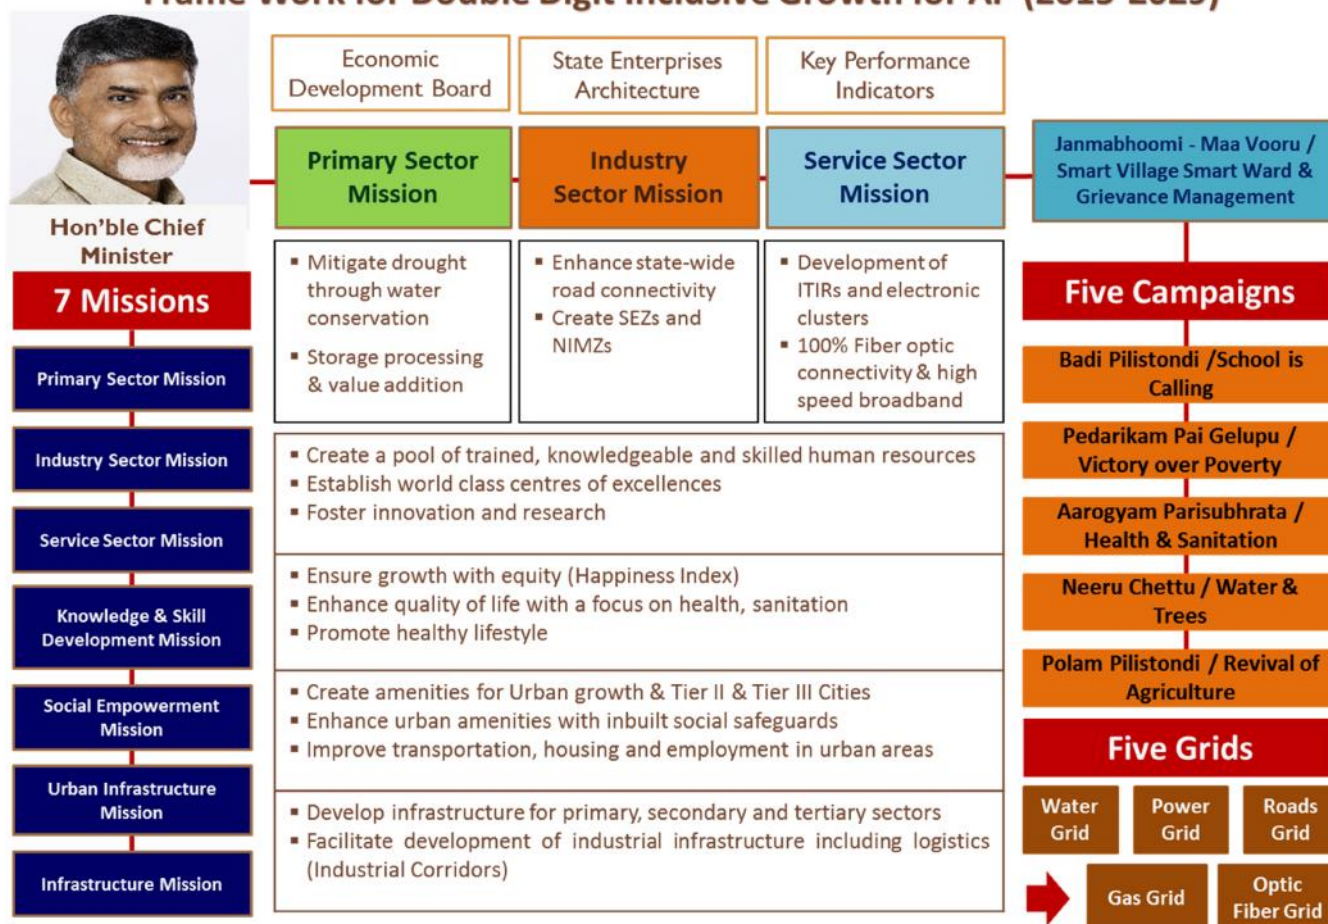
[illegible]

Hon'ble Chief Minister

7 Missions

Primary Sector Mission

Industry Sector Mission

Service Sector Mission

Knowledge & Skill Development Mission

Social Empowerment Mission

Urban Infrastructure Mission

Infrastructure Mission

Economic Development Board

State Enterprises Architecture

Key Performance Indicators

Primary Sector Mission

Industry Sector Mission

Service Sector Mission

▪ Mitigate drought through water conservation
▪ Storage processing & value addition

▪ Enhance state-wide road connectivity
▪ Create SEZs and NIMZs

▪ Development of ITIRs and electronic clusters
▪ 100% Fiber optic connectivity & high speed broadband

▪ Create a pool of trained, knowledgeable and skilled human resources
▪ Establish world class centres of excellences
▪ Foster innovation and research

▪ Ensure growth with equity (Happiness Index)
▪ Enhance quality of life with a focus on health, sanitation
▪ Promote healthy lifestyle

▪ Create amenities for Urban growth & Tier II & Tier III Cities
▪ Enhance urban amenities with inbuilt social safeguards
▪ Improve transportation, housing and employment in urban areas

▪ Develop infrastructure for primary, secondary and tertiary sectors
▪ Facilitate development of industrial infrastructure including logistics (Industrial Corridors)

Janmabhoomi - Maa Vooru / Smart Village Smart Ward & Grievance Management

Five Campaigns

Badi Pilistondi /School is Calling

Pedarikam Pai Gelupu / Victory over Poverty

Aarogyam Parisubhrata / Health & Sanitation

Neeru Chettu / Water & Trees

Polam Pilistondi / Revival of Agriculture

Five Grids

Water Grid

Power Grid

Roads Grid

Gas Grid

Optic Fiber Grid